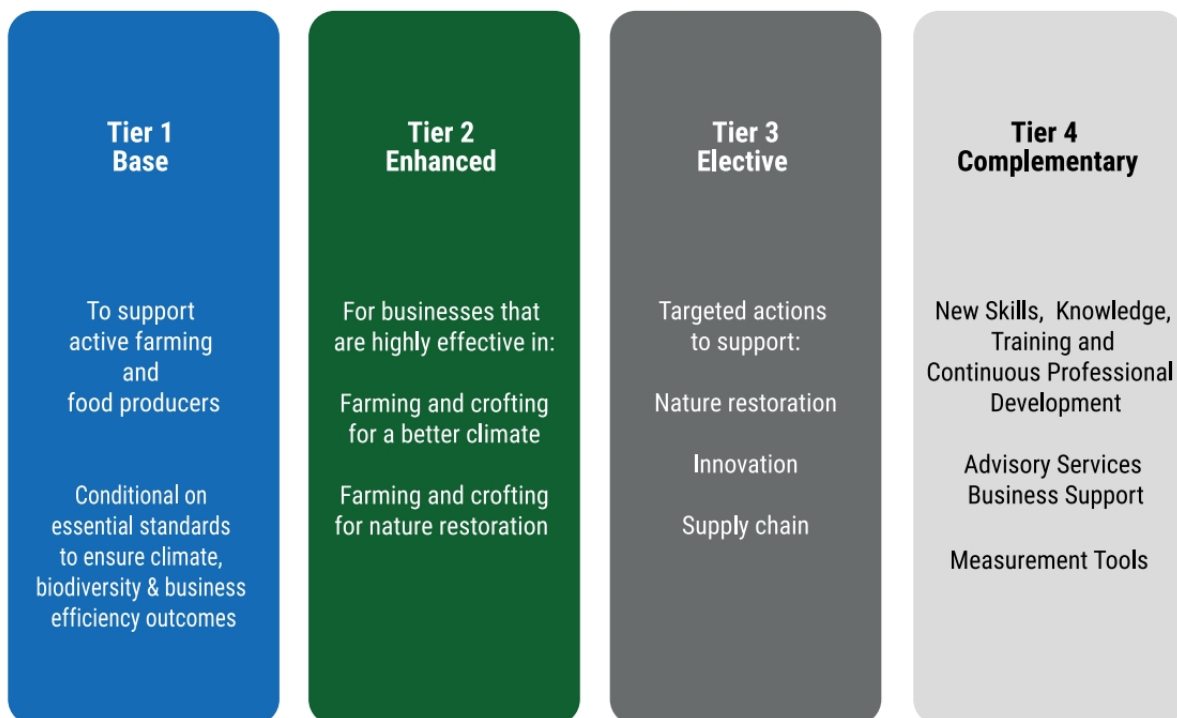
Tier 1
Base

To support active farming and food producers

Conditional on essential standards to ensure climate, biodiversity & business efficiency outcomes

Tier 2
Enhanced

For businesses that are highly effective in:

Farming and crofting for a better climate

Farming and crofting for nature restoration

Tier 3
Elective

Targeted actions to support:

Nature restoration

Innovation

Supply chain

Tier 4
Complementary

New Skills, Knowledge, Training and Continuous Professional Development

Advisory Services
Business Support

Measurement Tools